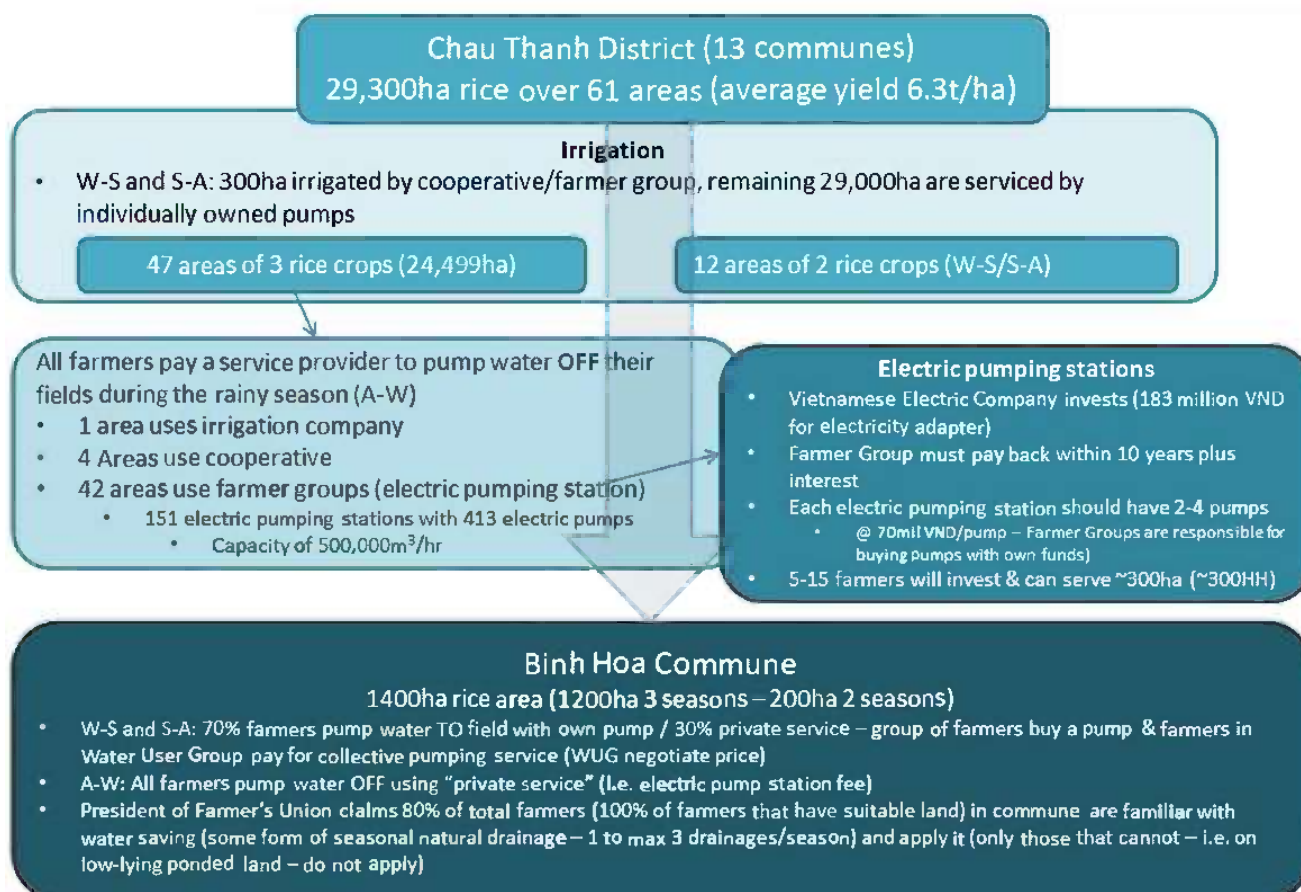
Chau Thanh District (13 communes)
29,300ha rice over 61 areas (average yield 6.3t/ha)

Irrigation
• W-S and S-A: 300ha irrigated by cooperative/farmer group, remaining 29,000ha are serviced by individually owned pumps

47 areas of 3 rice crops (24,499ha)

12 areas of 2 rice crops (W-S/S-A)

All farmers pay a service provider to pump water OFF their fields during the rainy season (A-W)
• 1 area uses irrigation company
• 4 Areas use cooperative
• 42 areas use farmer groups (electric pumping station)
  • 151 electric pumping stations with 413 electric pumps
    • Capacity of 500,000m$^3$/hr

Electric pumping stations
• Vietnamese Electric Company invests (183 million VND for electricity adapter)
• Farmer Group must pay back within 10 years plus interest
• Each electric pumping station should have 2-4 pumps
  • @ 70mil VND/pump – Farmer Groups are responsible for buying pumps with own funds)
• 5-15 farmers will invest & can serve ~300ha (~300HH)

Binh Hoa Commune
1400ha rice area (1200ha 3 seasons – 200ha 2 seasons)
• W-S and S-A: 70% farmers pump water TO field with own pump / 30% private service – group of farmers buy a pump & farmers in Water User Group pay for collective pumping service (WUG negotiate price)
• A-W: All farmers pump water OFF using "private service" (i.e. electric pump station fee)
• President of Farmer's Union claims 80% of total farmers (100% of farmers that have suitable land) in commune are familiar with water saving (some form of seasonal natural drainage – 1 to max 3 drainages/season) and apply it (only those that cannot – i.e. on low-lying ponded land – do not apply)